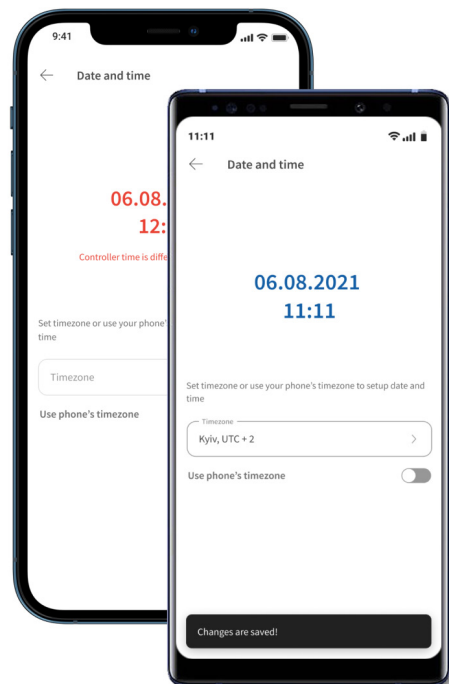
9:41

Date and time

06.08.

12:

Controller time is diffe

Set timezone or use your phone's time

Timezone

Use phone's timezone

11:11

Date and time

06.08.2021
11:11

Set timezone or use your phone's timezone to setup date and time

Timezone
Kyiv, UTC + 2

Use phone's timezone

Changes are saved!